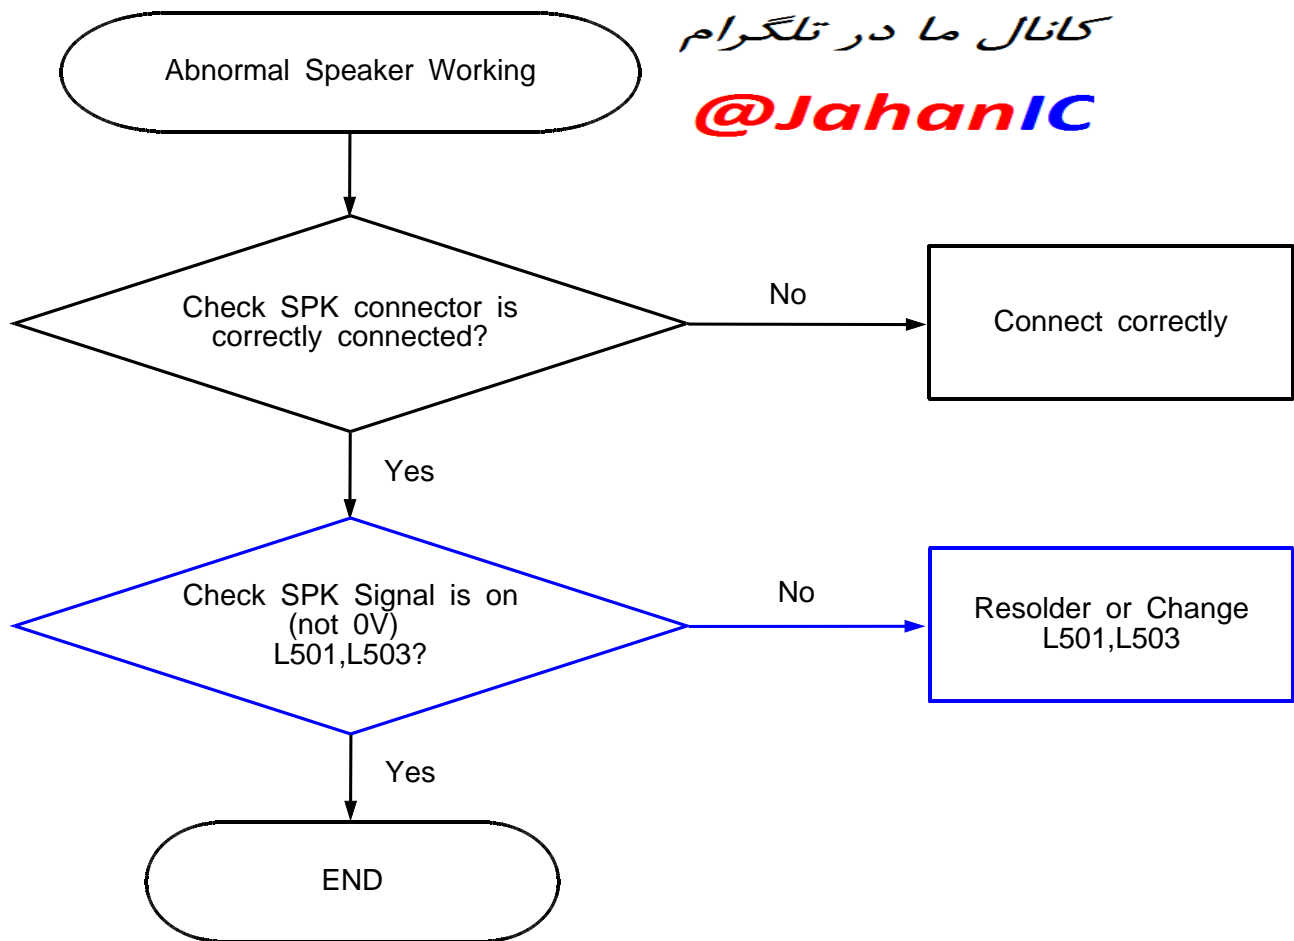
Abnormal Speaker Working

کانال ما در تلگرام

@JahanIC

Check SPK connector is correctly connected?

No

Connect correctly

Yes

Check SPK Signal is on (not 0V) L501,L503?

No

Resolder or Change L501,L503

Yes

END